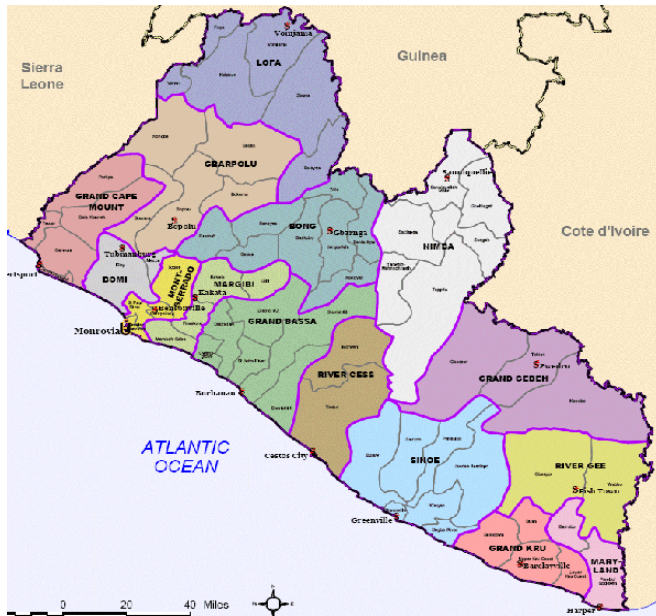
Sierra Leone

Guinea

Cote d'Ivoire

Voinjama

LOFA

GBARPOLU

GRAND CAPE MOUNT

Bopolu

BONG

Gbarnga

Sanniquellie

NIMBA

Tubmanburg

BOMI

MONTSERRADO

MARGIBI

Kakata

Bensonville

Monrovia

GRAND BASSA

RIVER CESS

GRAND GEDEH

Zwedru

Buchanan

ATLANTIC OCEAN

cestos city

SINOE

RIVER GEE

Fish Town

Greenville

GRAND KRU

Barclayville

MARYLAND

Harper

0 20 40 Miles

Robertsport